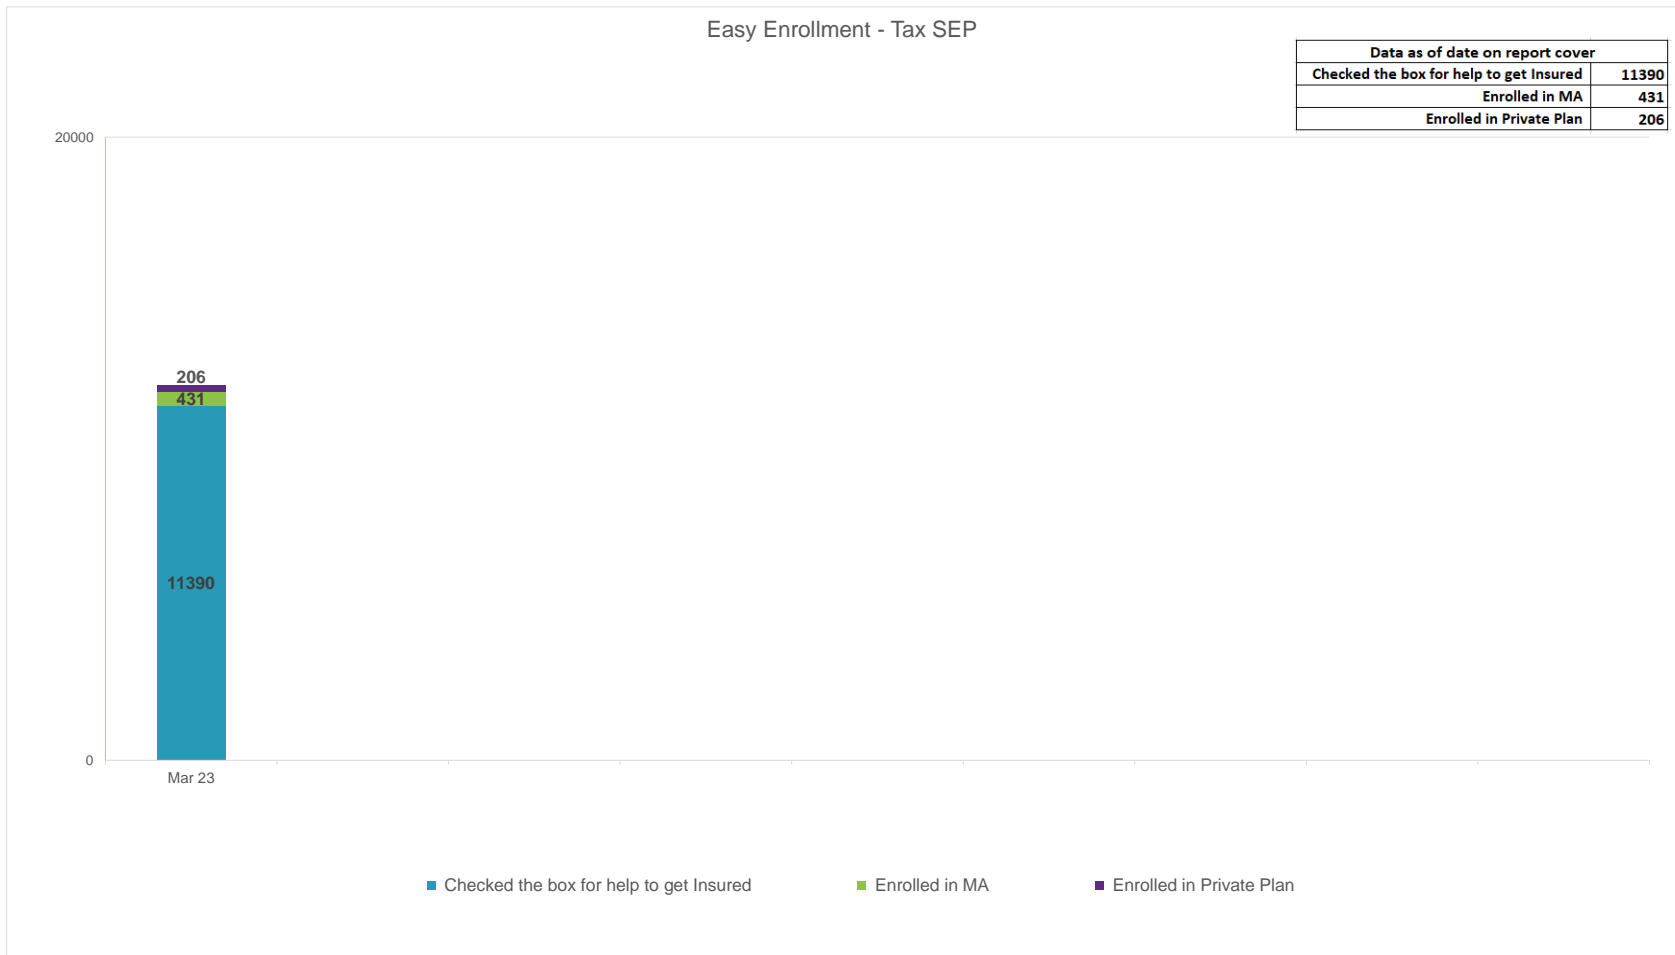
Easy Enrollment - Tax SEP

| Data as of date on report cover | |
|---|---|
| Checked the box for help to get Insured | 11390 |
| Enrolled in MA | 431 |
| Enrolled in Private Plan | 206 |

20000

206
431
11390

0

Mar 23

Checked the box for help to get Insured
Enrolled in MA
Enrolled in Private Plan